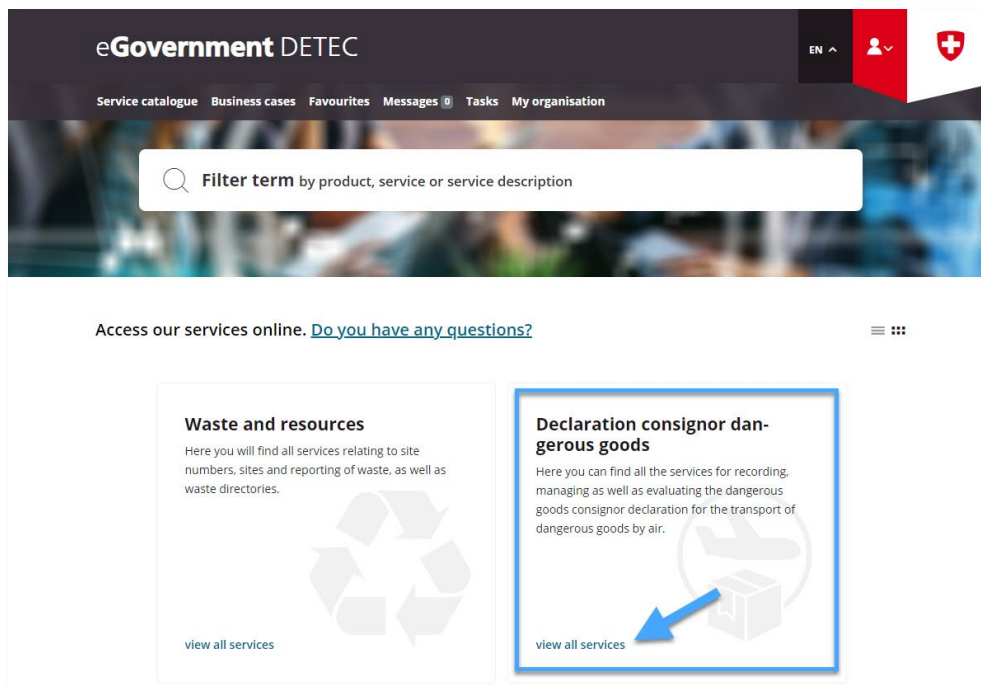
eGovernment DETEC

EN

Service catalogue Business cases Favourites Messages 0 Tasks My organisation

Filter term by product, service or service description

Access our services online. Do you have any questions?

Waste and resources

Here you will find all services relating to site numbers, sites and reporting of waste, as well as waste directories.

view all services

Declaration consignor dangerous goods

Here you can find all the services for recording, managing as well as evaluating the dangerous goods consignor declaration for the transport of dangerous goods by air.

view all services